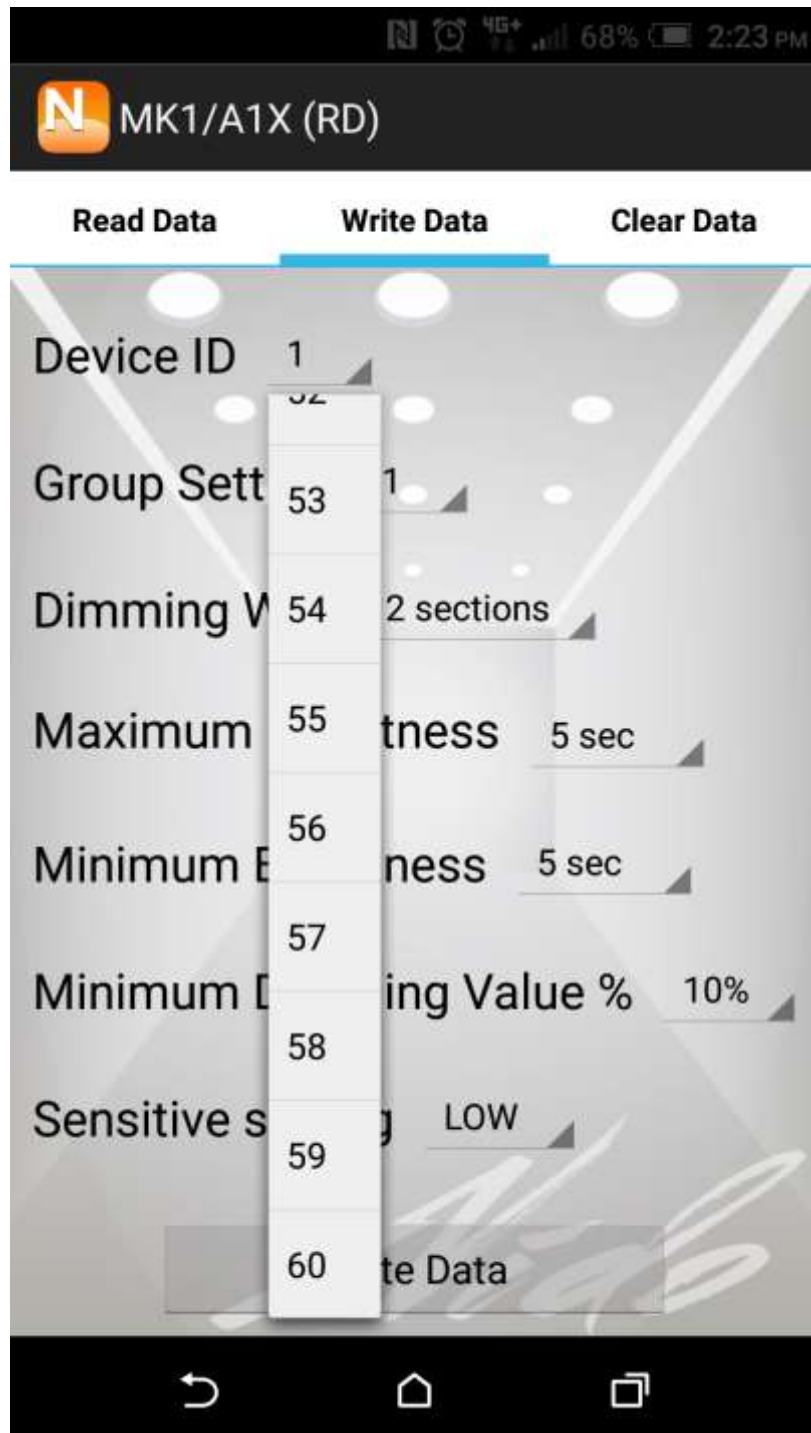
4G+ 68% 2:23 PM

N MK1/A1X (RD)

Read Data

Write Data

Clear Data

Device ID 1

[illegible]

Group Sett 53 1

Dimming W 54 2 sections

Maximum 55 tness 5 sec

56

Minimum B ness 5 sec

57

Minimum D ing Value % 10%

58

Sensitive s g LOW

59

60 te Data